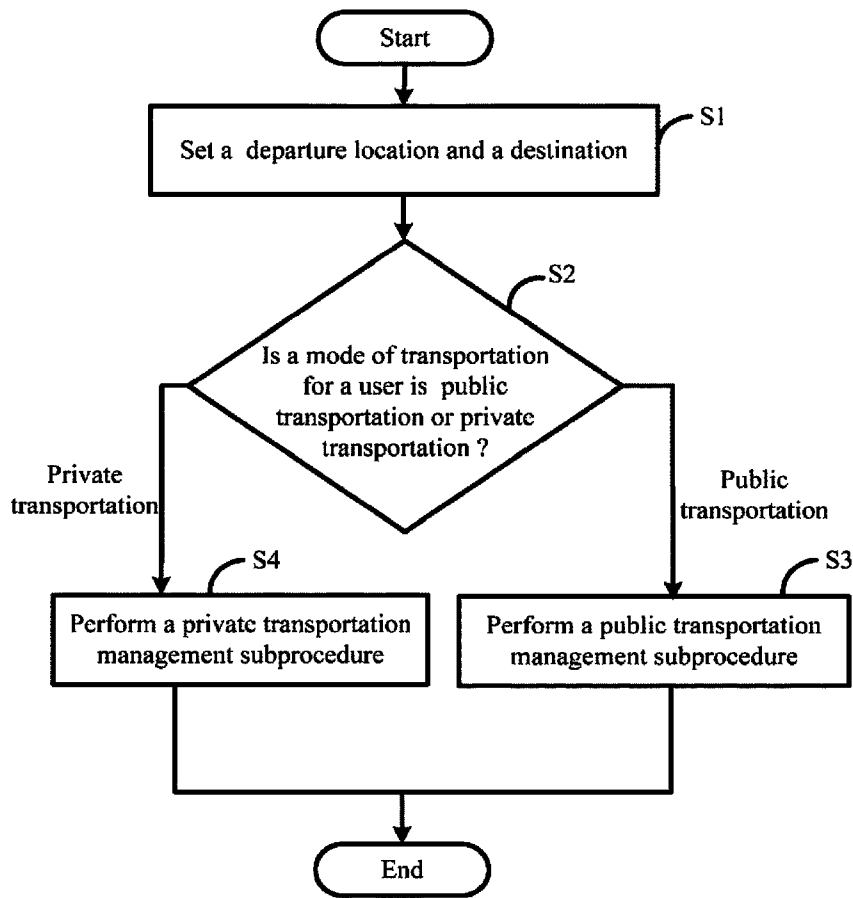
Start

S1

Set a departure location and a destination

S2

Is a mode of transportation for a user is public transportation or private transportation ?

Private transportation

Public transportation

S4

Perform a private transportation management subprocedure

S3

Perform a public transportation management subprocedure

End